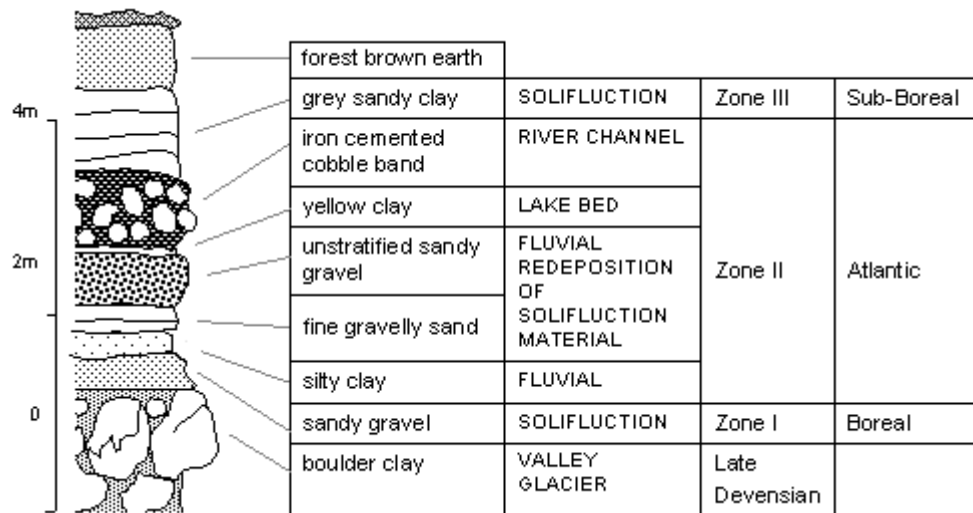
4m

2m

0

| forest brown earth | | | |
|---|---|---|---|
| grey sandy clay | SOLIFLUCTION | Zone III | Sub-Boreal |
| iron cemented cobble band | RIVER CHANNEL | Zone II | Atlantic |
| yellow clay | LAKE BED | | |
| unstratified sandy gravel | FLUVIAL REDEPOSITION OF SOLIFLUCTION MATERIAL | | |
| fine gravelly sand | | | |
| silty clay | FLUVIAL | | |
| sandy gravel | SOLIFLUCTION | Zone I | Boreal |
| boulder clay | VALLEY GLACIER | Late Devensian | |